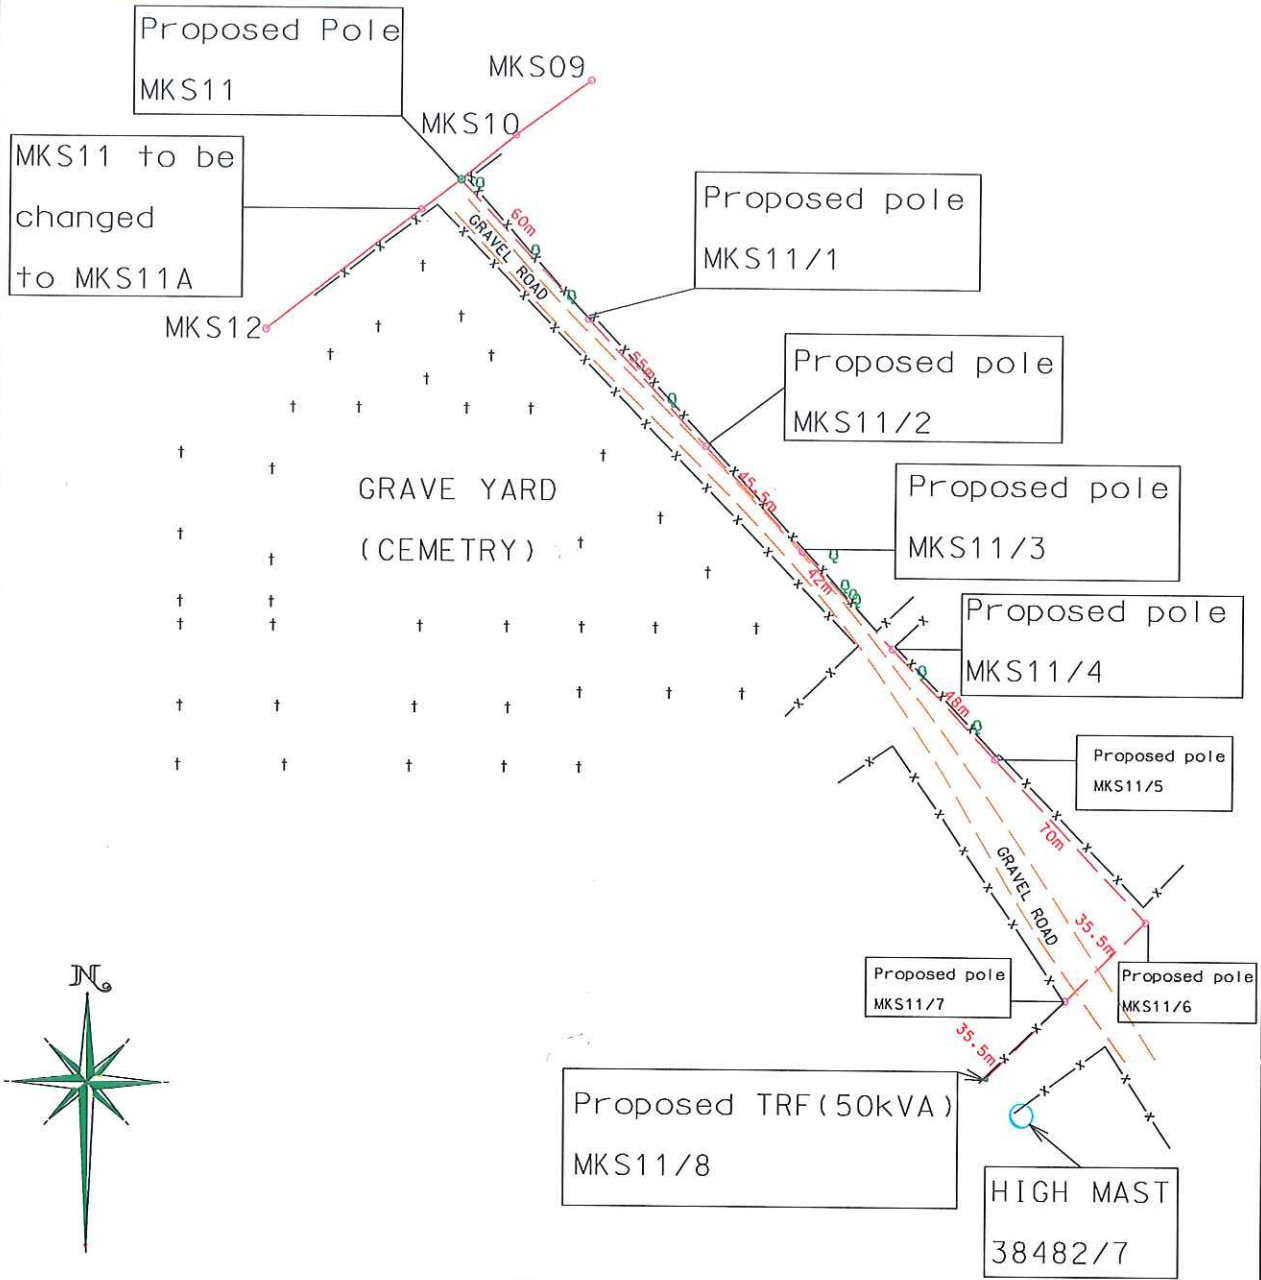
Proposed Pole
MKS11

MKS09

MKS10

MKS11 to be changed to MKS11A

Proposed pole
MKS11/1

MKS12

60m

GRAVEL ROAD

Proposed pole
MKS11/2

55m

GRAVE YARD
(CEMETRY)

45.5m

Proposed pole
MKS11/3

42m

Proposed pole
MKS11/4

48m

Proposed pole
MKS11/5

70m

GRAVEL ROAD

35.5m

Proposed pole
MKS11/7

Proposed pole
MKS11/6

35.5m

N

Proposed TRF(50kVA)
MKS11/8

HIGH MAST
38482/7